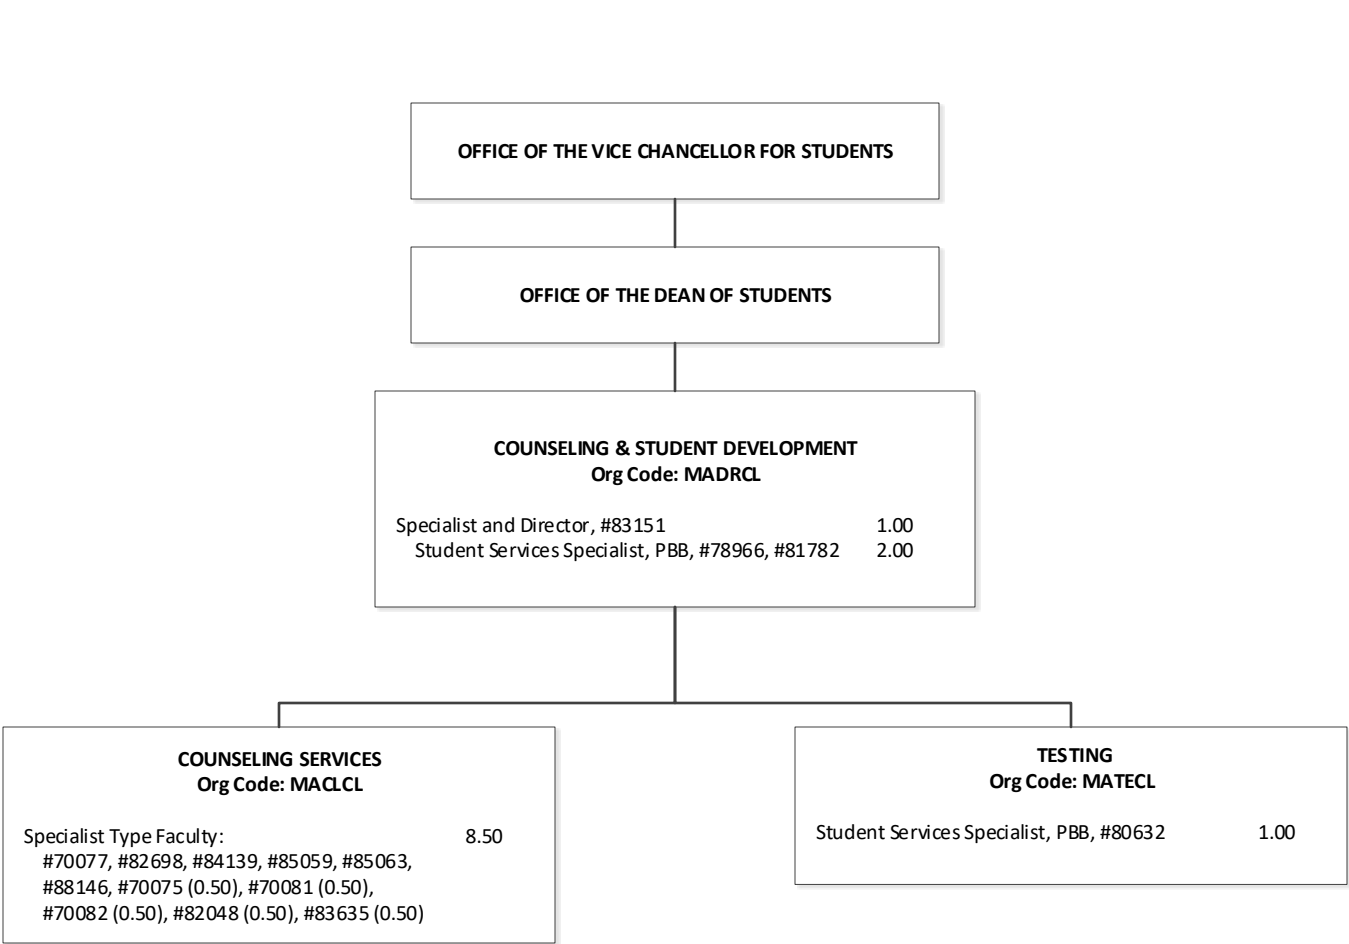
OFFICE OF THE VICE CHANCELLOR FOR STUDENTS

OFFICE OF THE DEAN OF STUDENTS

COUNSELING & STUDENT DEVELOPMENT
Org Code: MADRCL

Specialist and Director, #83151 1.00
Student Services Specialist, PBB, #78966, #81782 2.00

COUNSELING SERVICES
Org Code: MACLCL

Specialist Type Faculty: 8.50
#70077, #82698, #84139, #85059, #85063, #88146, #70075 (0.50), #70081 (0.50), #70082 (0.50), #82048 (0.50), #83635 (0.50)

TESTING
Org Code: MATECL

Student Services Specialist, PBB, #80632 1.00